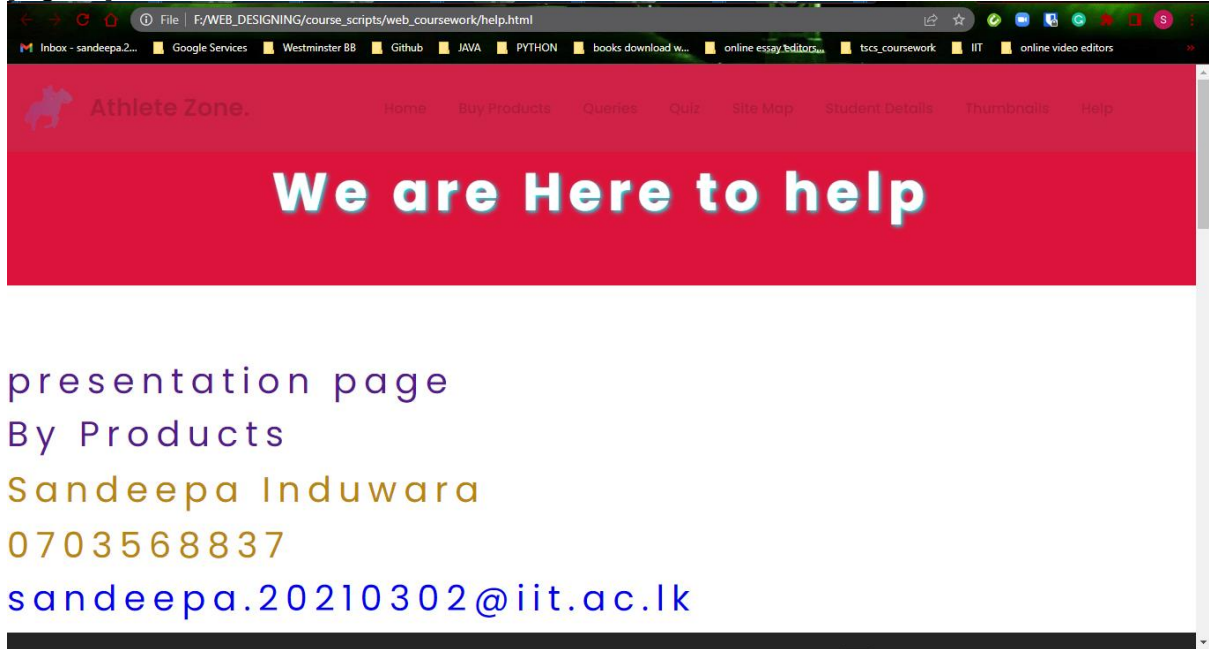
File | F:/WEB_DESIGNING/course_scripts/web_coursework/help.html

Inbox - sandeepa.2... Google Services Westminster BB Github JAVA PYTHON books download w... online essay editors... tscs_coursework IIT online video editors

Athlete Zone.

Home Buy Products Queries Quiz Site Map Student Details Thumbnails Help

We are Here to help

presentation page

By Products

Sandeepa Induwara

0703568837

sandeepa.20210302@iit.ac.lk